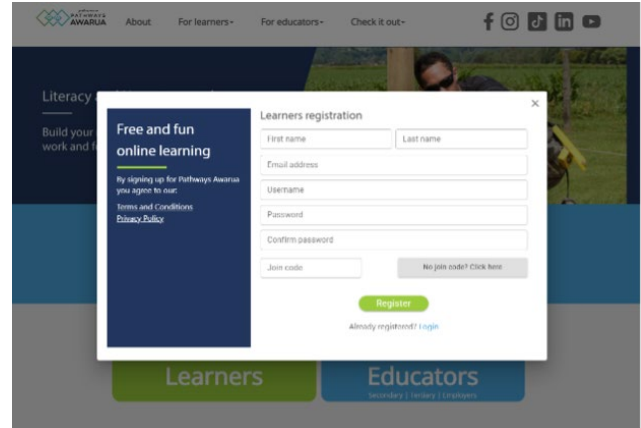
PATHWAYS AWARUA
About
For learners
For educators
Check it out

Literacy
Build your
work and f

×

Free and fun online learning

By signing up for Pathways Awarua you agree to our:
Terms and Conditions
Privacy Policy

Learners registration
First name
Last name
Email address
Username
Password
Confirm password
Join code
No join code? Click here
Register
Already registered? Login

Learners
Educators
Secondary | Tertiary | Employers